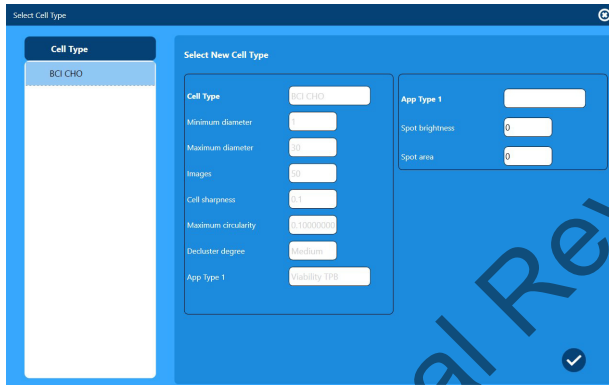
Select Cell Type

Cell Type

BCI CHO

Select New Cell Type

Cell Type BCI CHO

Minimum diameter 1

Maximum diameter 30

Images 50

Cell sharpness 0.1

Maximum circularity 0.10000000

Decluster degree Medium

App Type 1 Viability TPB

App Type 1

Spot brightness 0

Spot area 0

al Re